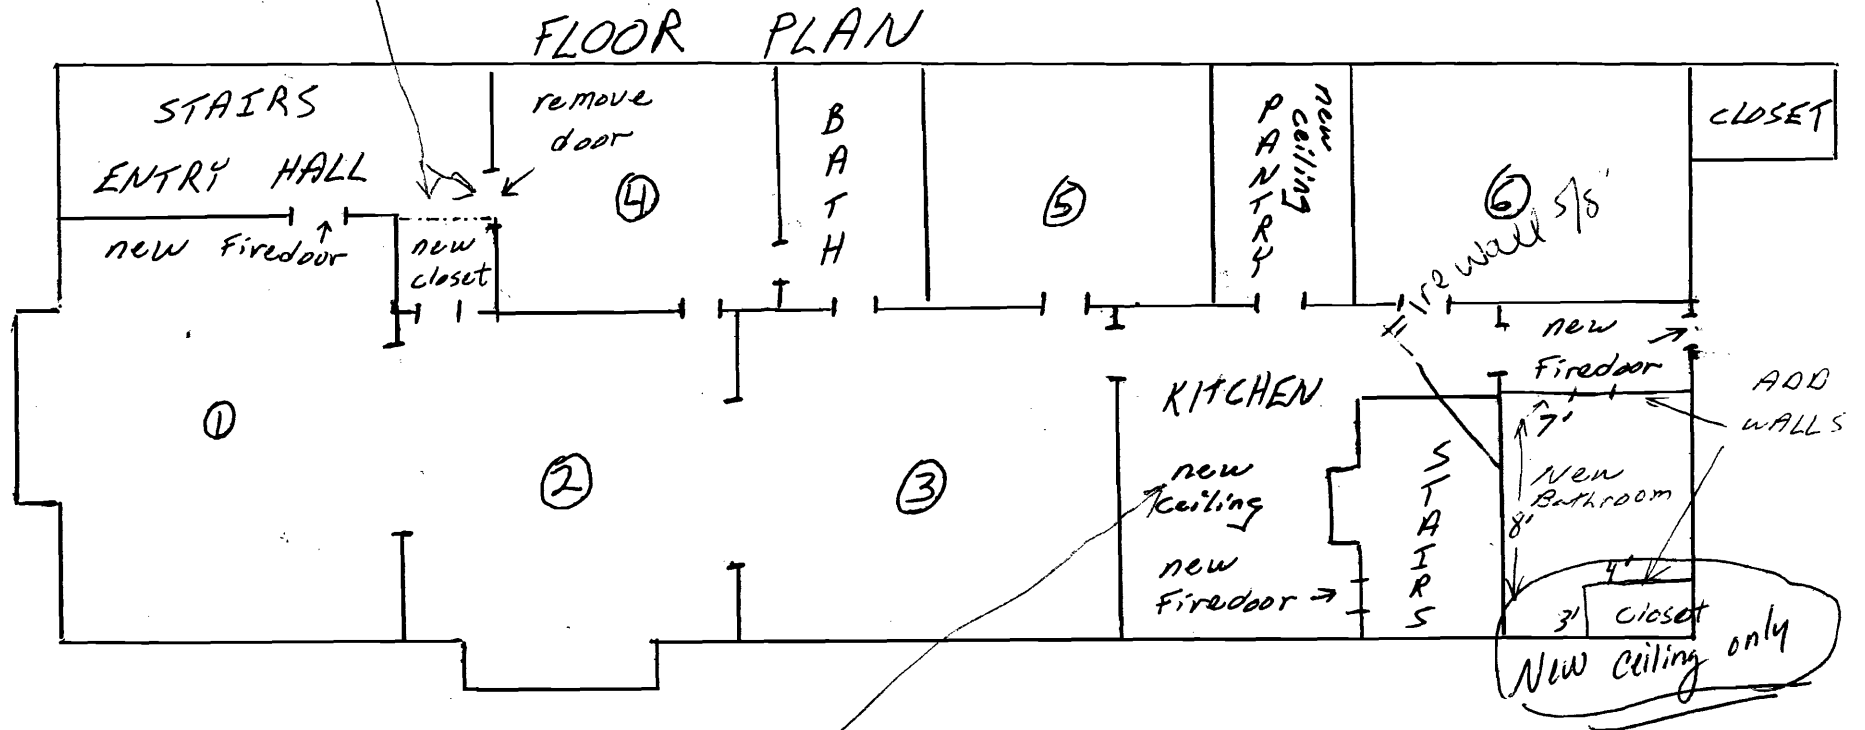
FLOOR PLAN

STAIRS

ENTRY HALL

remove door

new Firedoor

new closet

4

BATH

5

PANTRY

new ceiling

6

CLOSET

Fire wall 5/8'

new Firedoor

ADD WALLS

1

2

3

KITCHEN

new Ceiling

new Firedoor

STAIRS

7'

8'

New Bathroom

4'

3'

Closet

New ceiling only